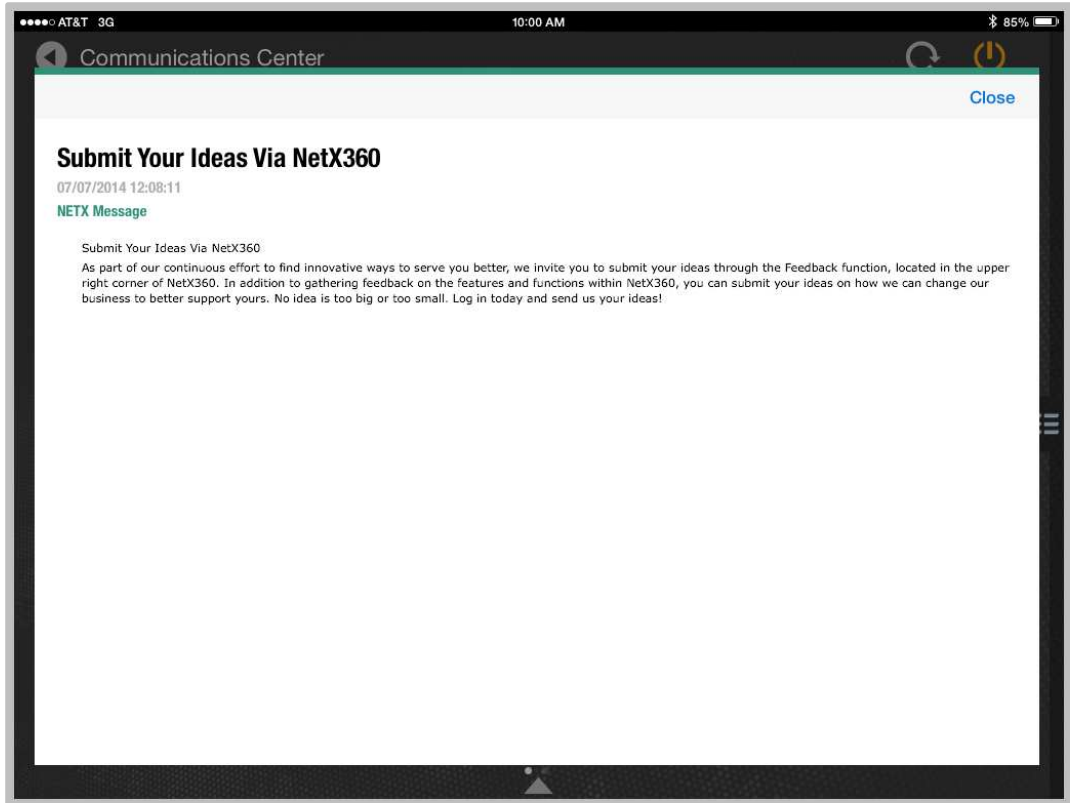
●●●●○ AT&T 3G 10:00 AM 85%

Communications Center

Close

Submit Your Ideas Via NetX360

07/07/2014 12:08:11

NETX Message

Submit Your Ideas Via NetX360

As part of our continuous effort to find innovative ways to serve you better, we invite you to submit your ideas through the Feedback function, located in the upper right corner of NetX360. In addition to gathering feedback on the features and functions within NetX360, you can submit your ideas on how we can change our business to better support yours. No idea is too big or too small. Log in today and send us your ideas!